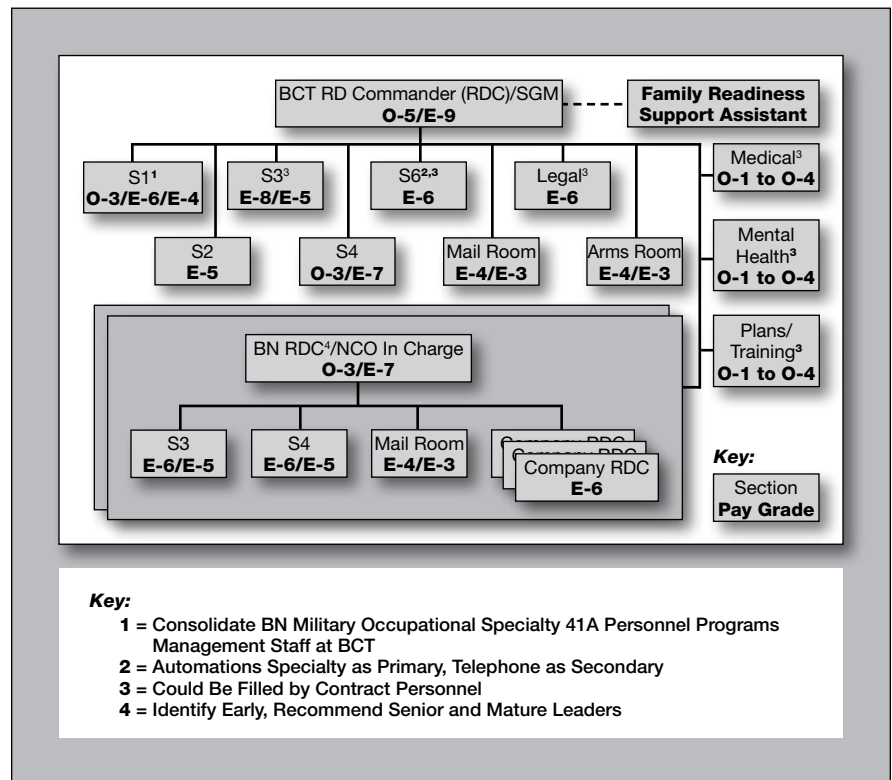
BCT RD Commander (RDC)/SGM
O-5/E-9

Family Readiness Support Assistant

S1$^1$
O-3/E-6/E-4

S3$^3$
E-8/E-5

S6$^{2,3}$
E-6

Legal$^3$
E-6

Medical$^3$
O-1 to O-4

S2
E-5

S4
O-3/E-7

Mail Room
E-4/E-3

Arms Room
E-4/E-3

Mental Health$^3$
O-1 to O-4

BN RDC$^4$/NCO In Charge
O-3/E-7

Plans/ Training$^3$
O-1 to O-4

S3
E-6/E-5

S4
E-6/E-5

Mail Room
E-4/E-3

Company RDC
Company RDC
Company RDC
E-6

Key:
Section
Pay Grade

Key:
1 = Consolidate BN Military Occupational Specialty 41A Personnel Programs Management Staff at BCT
2 = Automations Specialty as Primary, Telephone as Secondary
3 = Could Be Filled by Contract Personnel
4 = Identify Early, Recommend Senior and Mature Leaders